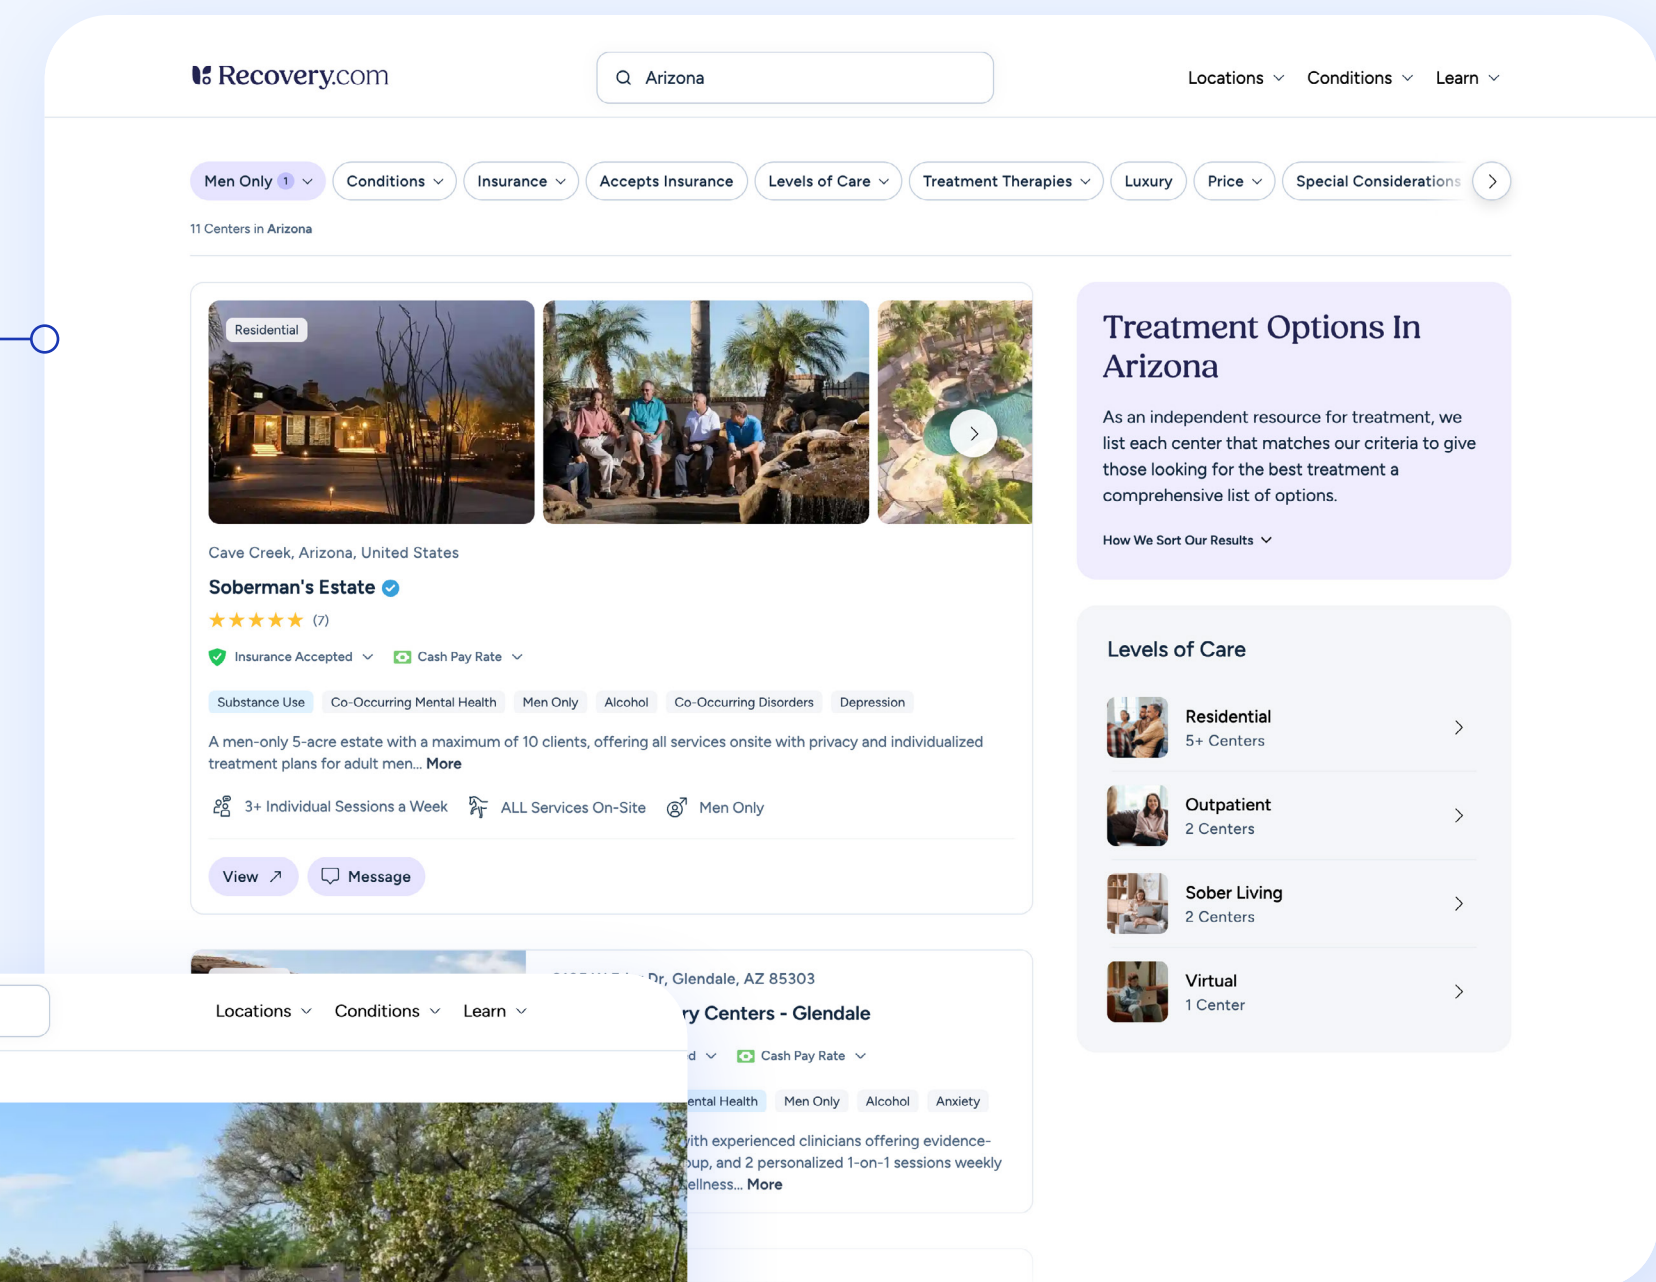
Recovery.com

Arizona

Locations Conditions Learn

Men Only 1 Conditions Insurance Accepts Insurance Levels of Care Treatment Therapies Luxury Price Special Considerations

11 Centers in Arizona

Residential

Cave Creek, Arizona, United States

Soberman's Estate

★★★★★ (7)

Insurance Accepted Cash Pay Rate

Substance Use Co-Occurring Mental Health Men Only Alcohol Co-Occurring Disorders Depression

A men-only 5-acre estate with a maximum of 10 clients, offering all services onsite with privacy and individualized treatment plans for adult men... More

3+ Individual Sessions a Week ALL Services On-Site Men Only

View Message

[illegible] Dr, Glendale, AZ 85303

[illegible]ry Centers - Glendale

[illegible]d Cash Pay Rate

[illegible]ental Health Men Only Alcohol Anxiety

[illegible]ith experienced clinicians offering evidence-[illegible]oup, and 2 personalized 1-on-1 sessions weekly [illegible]ellness... More

Locations Conditions Learn

Treatment Options In Arizona

As an independent resource for treatment, we list each center that matches our criteria to give those looking for the best treatment a comprehensive list of options.

How We Sort Our Results

Levels of Care

Residential
5+ Centers

Outpatient
2 Centers

Sober Living
2 Centers

Virtual
1 Center